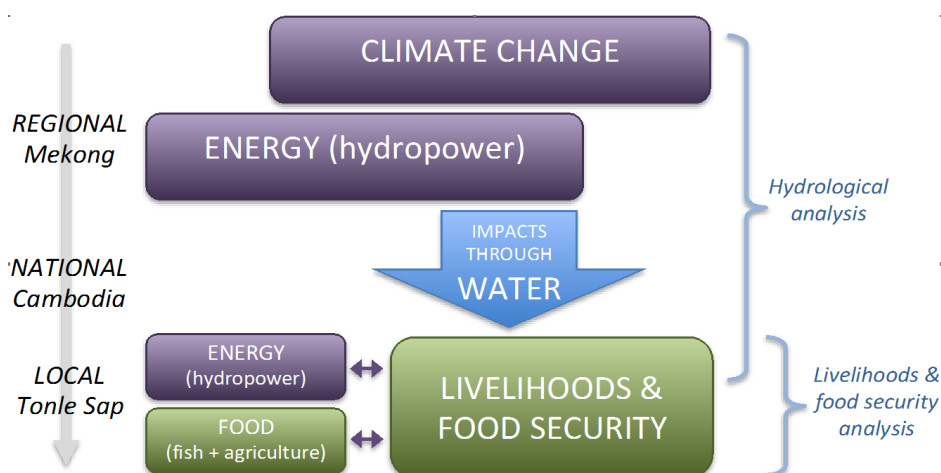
REGIONAL Mekong

NATIONAL Cambodia

LOCAL Tonle Sap

CLIMATE CHANGE

ENERGY (hydropower)

IMPACTS THROUGH WATER

ENERGY (hydropower)

FOOD (fish + agriculture)

LIVELIHOODS & FOOD SECURITY

Hydrological analysis

Livelihoods & food security analysis